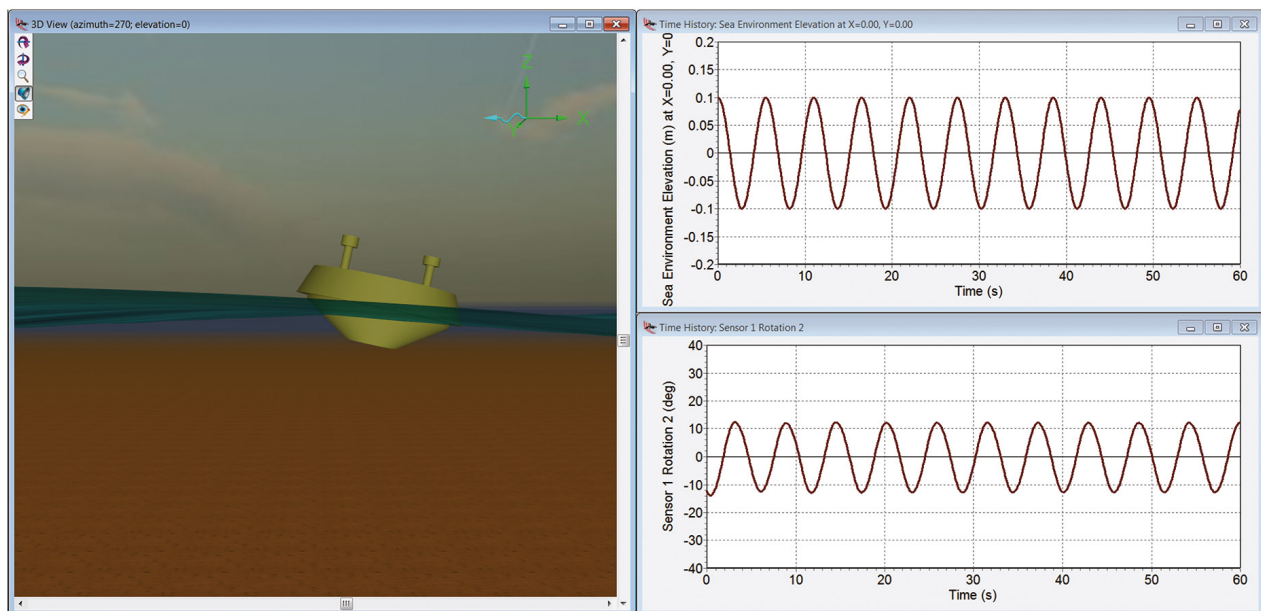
3D View (azimuth=270; elevation=0)

Z
X
Y

Time History: Sea Environment Elevation at X=0.00, Y=0.00

Sea Environment Elevation (m) at X=0.00, Y=0

0.2
0.15
0.1
0.05
0
-0.05
-0.1
-0.15
-0.2

0 10 20 30 40 50 60

Time (s)

Time History: Sensor 1 Rotation 2

Sensor 1 Rotation 2 (deg)

40
30
20
10
0
-10
-20
-30
-40

0 10 20 30 40 50 60

Time (s)